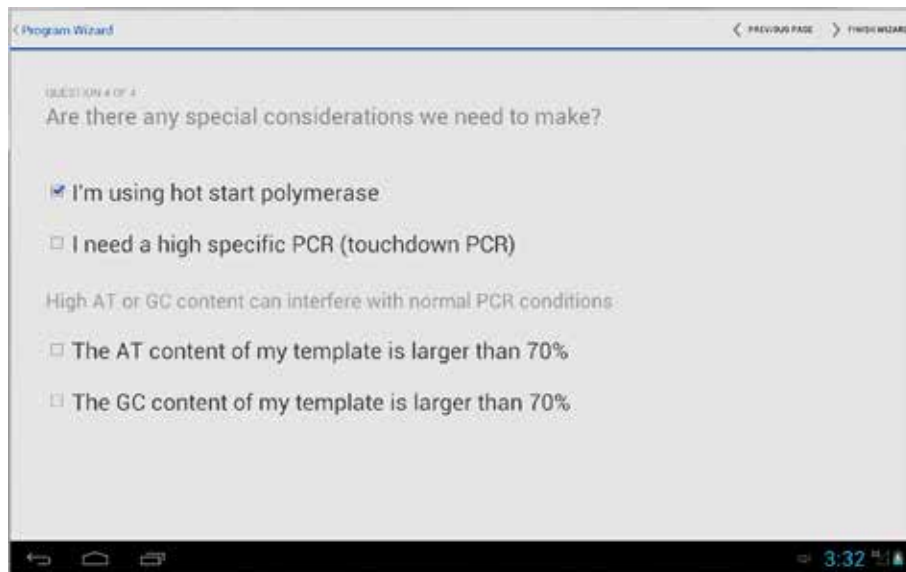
Program Wizard

PREVIOUS PAGE

FINISH WIZARD

QUESTION 4 OF 4

Are there any special considerations we need to make?

I'm using hot start polymerase

I need a high specific PCR (touchdown PCR)

High AT or GC content can interfere with normal PCR conditions

The AT content of my template is larger than 70%

The GC content of my template is larger than 70%

3:32